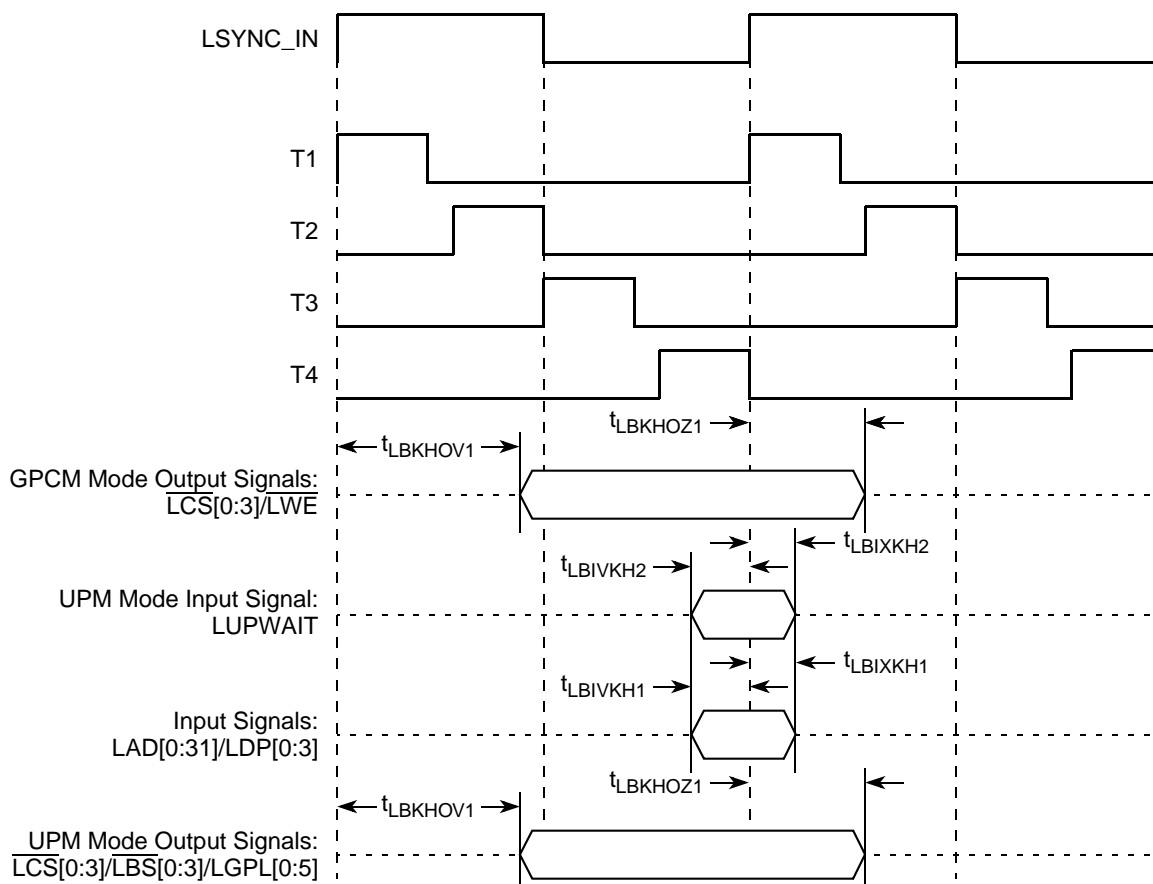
LSYNC_IN

T1

T2

T3

T4

$t_{LBKHOZ1}$

$t_{LBKHOV1}$

GPCM Mode Output Signals: $\overline{LCS}[0:3]/\overline{LWE}$

$t_{LBIXKH2}$

$t_{LBIVKH2}$

UPM Mode Input Signal: LUPWAIT

$t_{LBIXKH1}$

$t_{LBIVKH1}$

Input Signals: LAD[0:31]/LDP[0:3]

$t_{LBKHOZ1}$

$t_{LBKHOV1}$

UPM Mode Output Signals: $\overline{LCS}[0:3]/\overline{LBS}[0:3]/LGPL[0:5]$